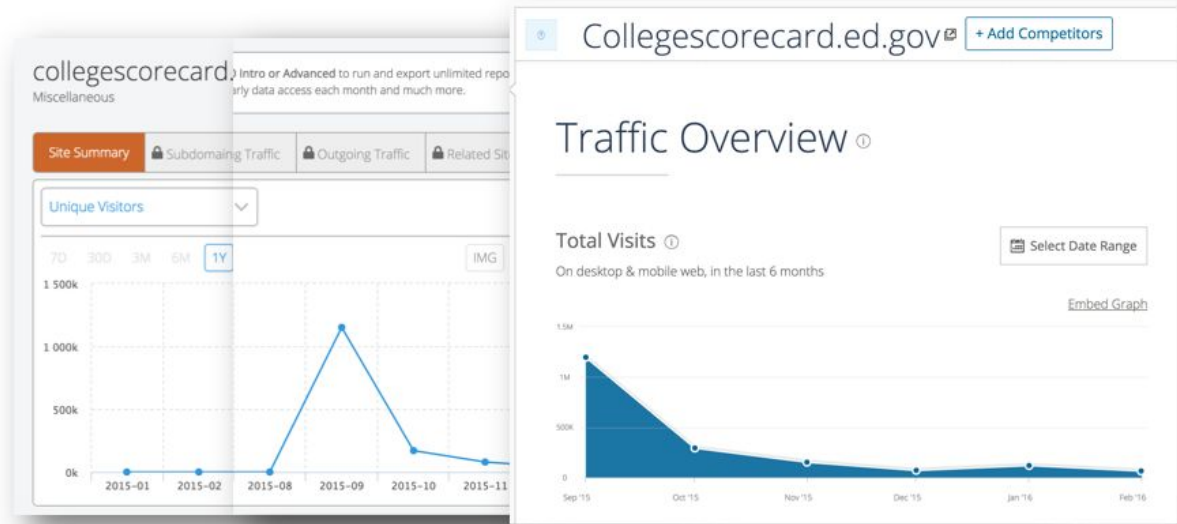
collegescorecard.
Miscellaneous

Intro or Advanced to run and export unlimited repo
arly data access each month and much more.

Site Summary | Subdomains Traffic | Outgoing Traffic | Related Sit

Unique Visitors

7D 30D 3M 6M 1Y

IMG

1 500k
1 000k
500k
0k

2015-01 2015-02 2015-08 2015-09 2015-10 2015-11

Collegescorecard.ed.gov

+ Add Competitors

Traffic Overview

Total Visits

On desktop & mobile web, in the last 6 months

Select Date Range

Embed Graph

1.5M
1M
500K
0

Sep '15 Oct '15 Nov '15 Dec '15 Jan '16 Feb '16